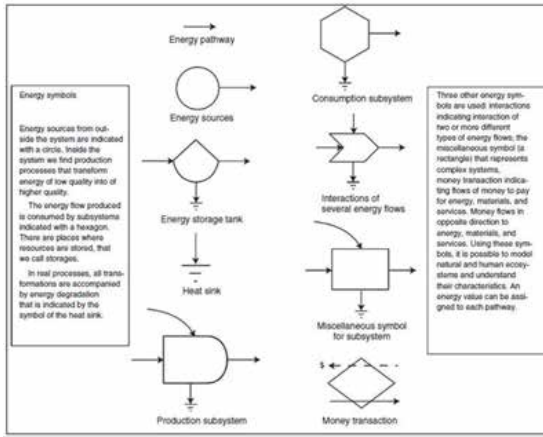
Energy symbols

Energy sources from outside the system are indicated with a circle. Inside the system we find production processes that transform energy of low quality into of higher quality.

The energy flow produced is consumed by subsystems indicated with a hexagon. There are places where resources are stored, that we call storages.

In real processes, all transformations are accompanied by energy degradation that is indicated by the symbol of the heat sink.

Energy pathway

Energy sources

Energy storage tank

Heat sink

Production subsystem

Consumption subsystem

Interactions of several energy flows

Miscellaneous symbol for subsystem

$

Money transaction

Three other energy symbols are used: interactions indicating interaction of two or more different types of energy flows, the miscellaneous symbol (a rectangle) that represents complex systems, money transaction indicating flows of money to pay for energy, materials, and services. Money flows in opposite direction to energy, materials, and services. Using these symbols, it is possible to model natural and human ecosystems and understand their characteristics. An energy value can be assigned to each pathway.